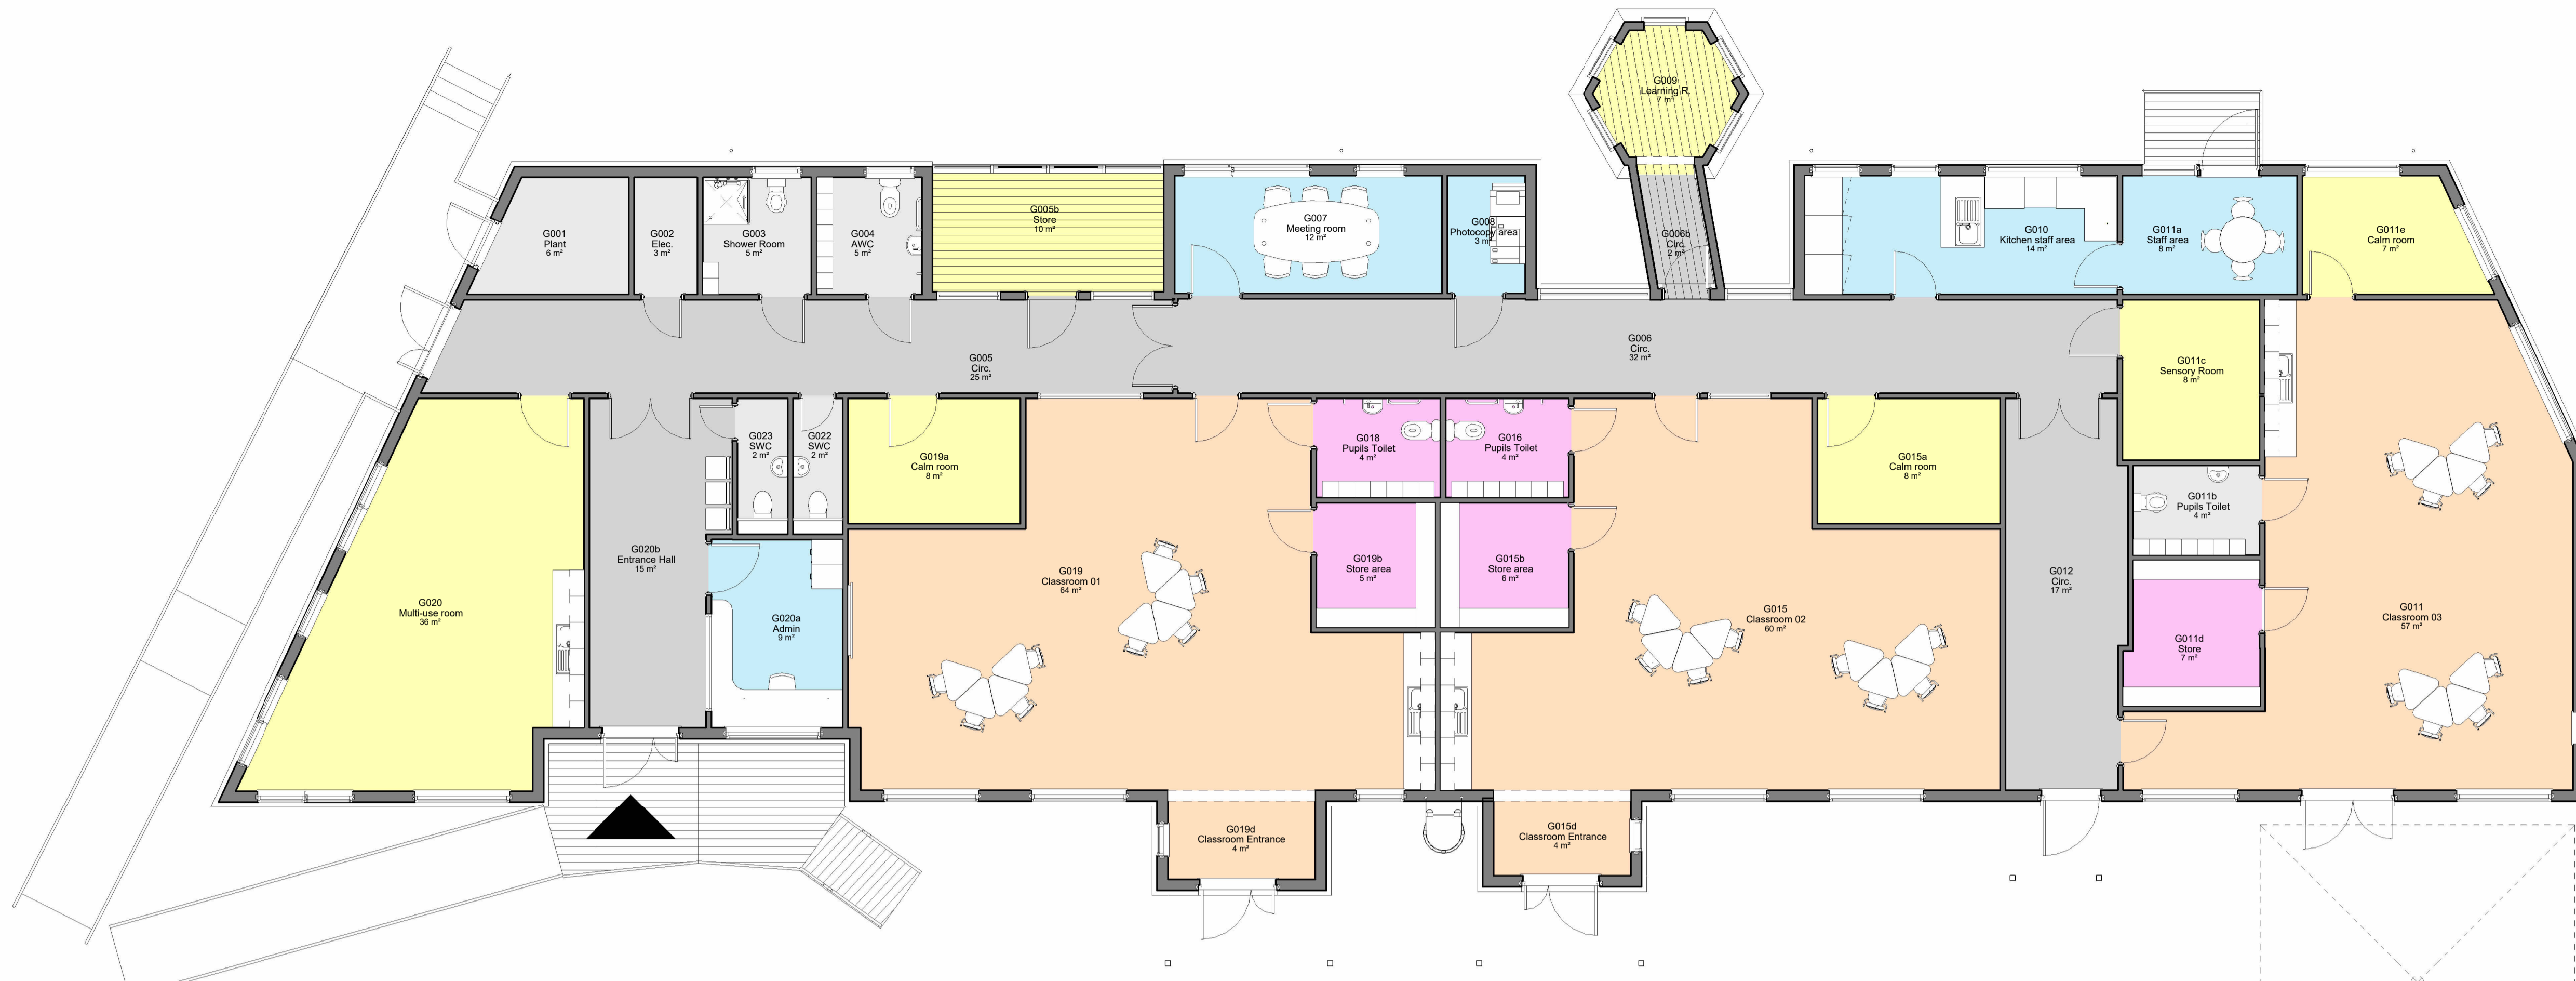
G009
Learning R.
7 m²

G001
Plant
6 m²

G002
Elec.
3 m²

G003
Shower Room
5 m²

G004
AWC
5 m²

G005b
Store
10 m²

G007
Meeting room
12 m²

G008
Photocopy area
3 m²

G006b
Circ.
2 m²

G010
Kitchen staff area
14 m²

G011a
Staff area
8 m²

G011e
Calm room
7 m²

G005
Circ.
25 m²

G006
Circ.
32 m²

G011c
Sensory Room
8 m²

G023
SWC
2 m²

G022
SWC
2 m²

G019a
Calm room
8 m²

G018
Pupils Toilet
4 m²

G016
Pupils Toilet
4 m²

G015a
Calm room
8 m²

G011b
Pupils Toilet
4 m²

G020b
Entrance Hall
15 m²

G019b
Store area
5 m²

G015b
Store area
6 m²

G020
Multi-use room
36 m²

G020a
Admin
9 m²

G019
Classroom 01
64 m²

G015
Classroom 02
60 m²

G012
Circ.
17 m²

G011
Classroom 03
57 m²

G011d
Store
7 m²

G019d
Classroom Entrance
4 m²

G015d
Classroom Entrance
4 m²